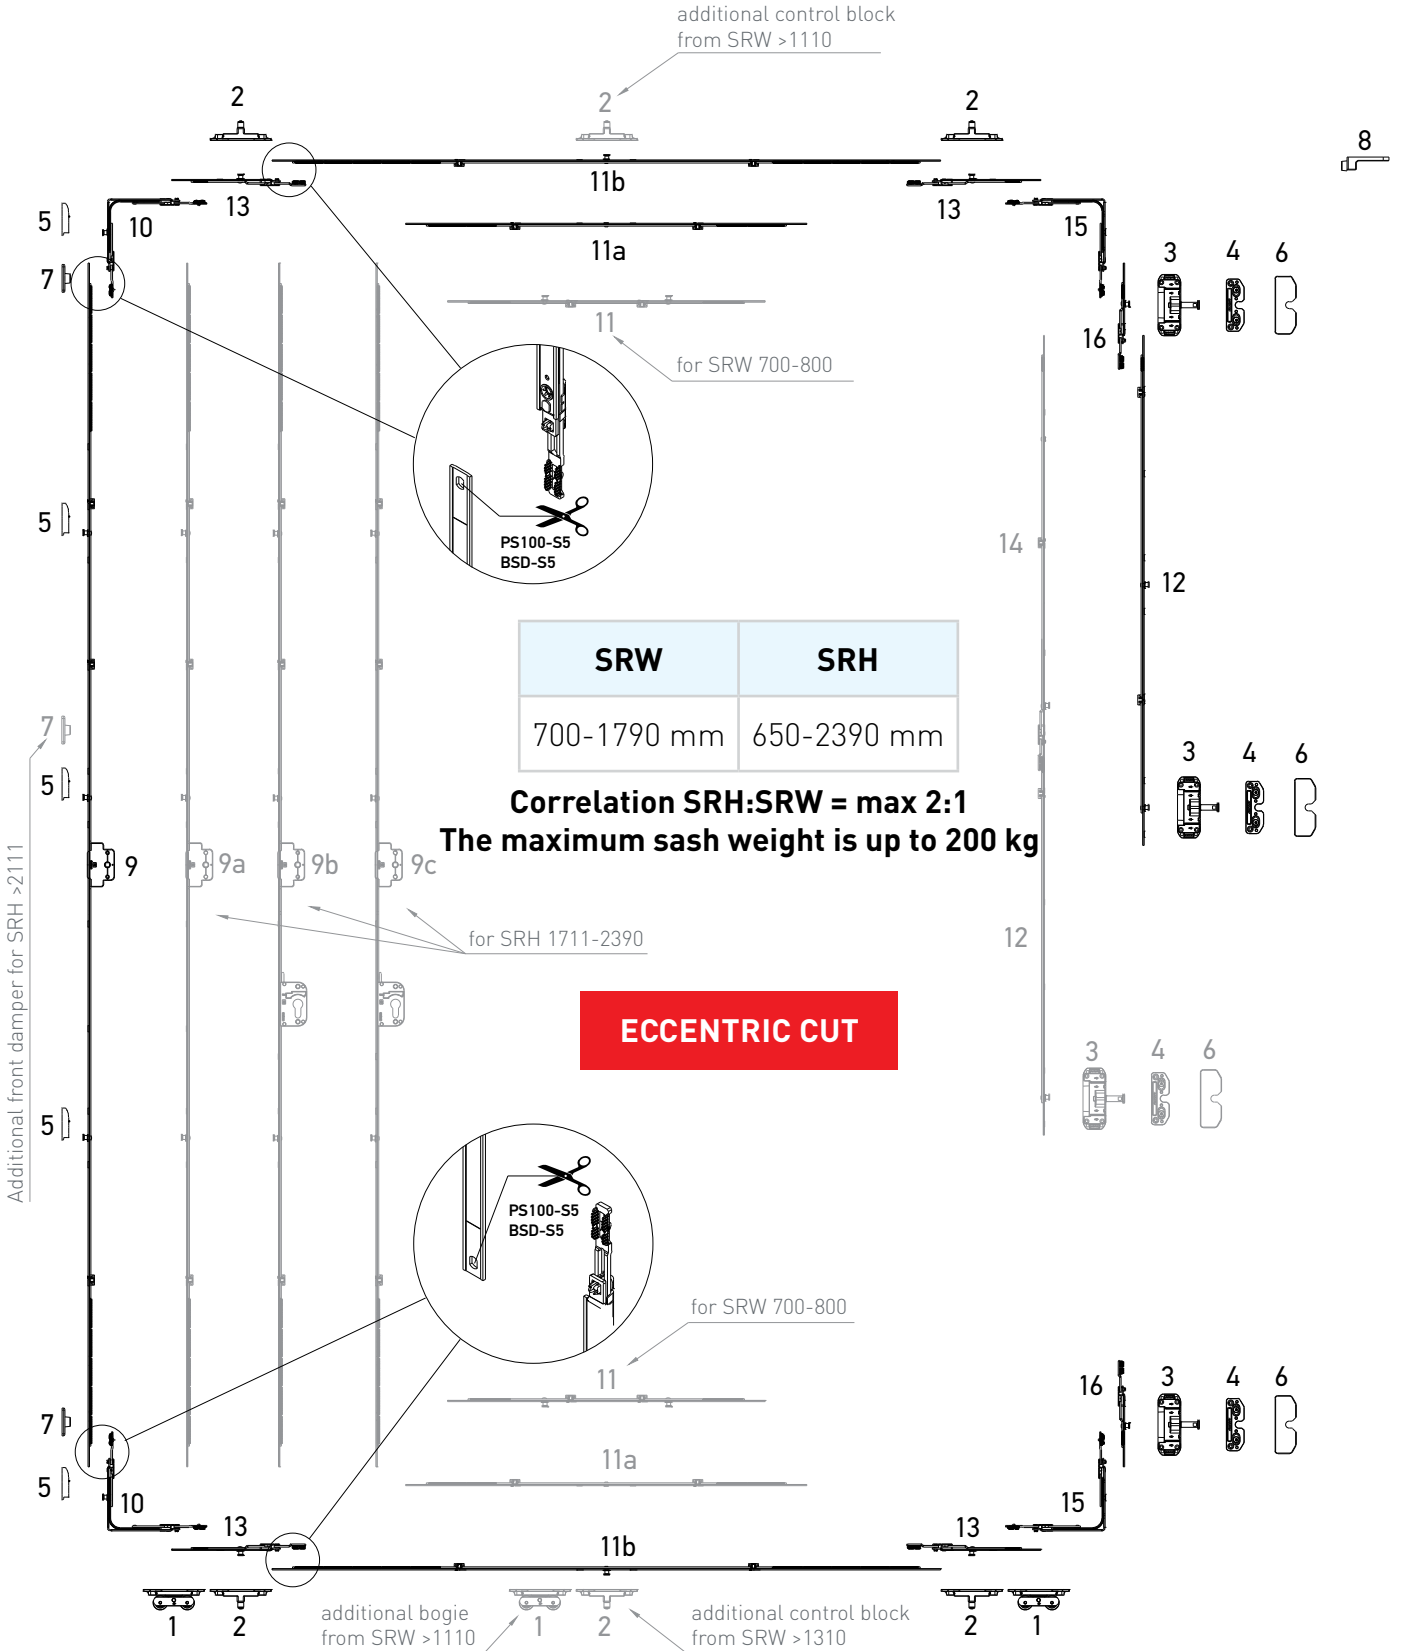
additional control block
from SRW >1110

2 2 2

8

11b

5 10 13 13 15

11a

7

3 4 6

16

11

for SRW 700-800

PS100-S5
BSD-S5

5

14

12

| SRW | SRH |
|---|---|
| 700-1790 mm | 650-2390 mm |

Correlation SRH:SRW = max 2:1
The maximum sash weight is up to 200 kg

7

5

3 4 6

9 9a 9b 9c

for SRH 1711-2390

12

Additional front damper for SRH >2111

ECCENTRIC CUT

3 4 6

5

PS100-S5
BSD-S5

for SRW 700-800

11

16 3 4 6

7

11a

5 10 15

13 13

11b

1 2 1 2 2 1

additional bogie
from SRW >1110

additional control block
from SRW >1310